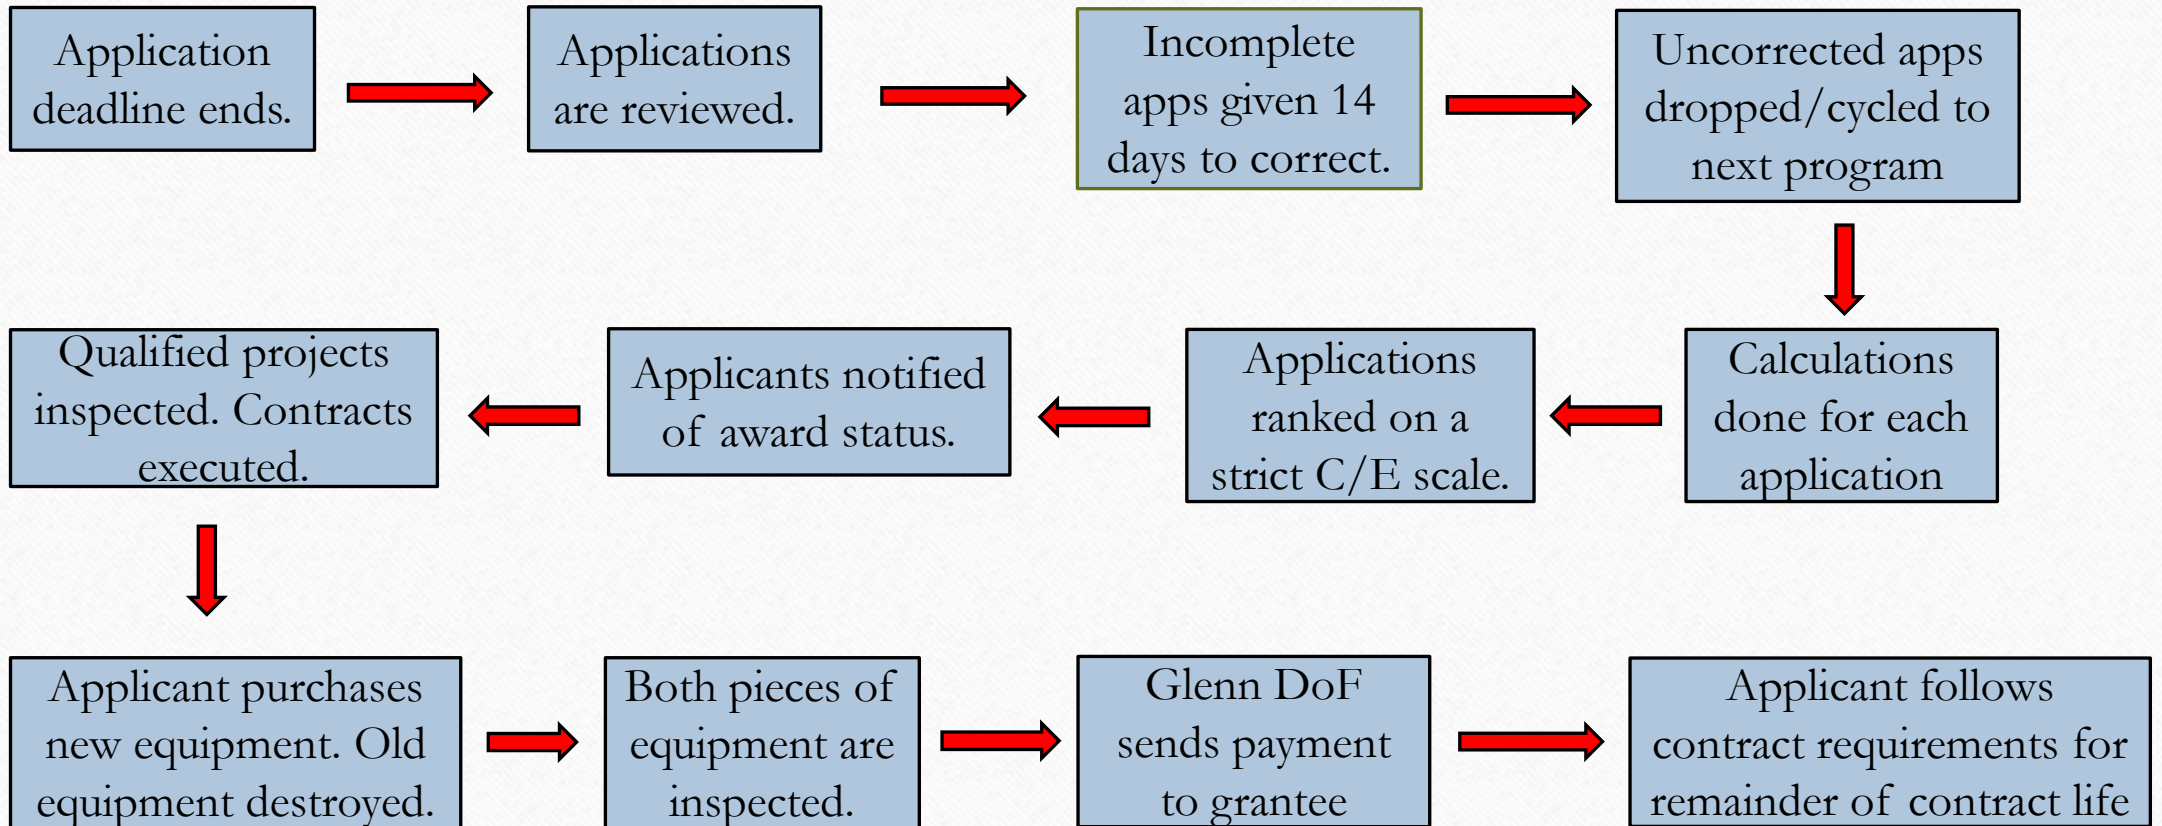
Application deadline ends.

Applications are reviewed.

Incomplete apps given 14 days to correct.

Uncorrected apps dropped/cycled to next program

Calculations done for each application

Applications ranked on a strict C/E scale.

Applicants notified of award status.

Qualified projects inspected. Contracts executed.

Applicant purchases new equipment. Old equipment destroyed.

Both pieces of equipment are inspected.

Glenn DoF sends payment to grantee

Applicant follows contract requirements for remainder of contract life